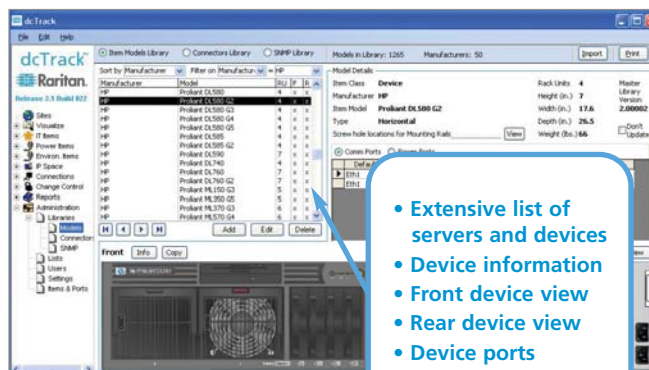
dcTrack

File Edit Help

dcTrack
Raritan.
Release 2.9 Build 822

Sites
Visualize
IT Items
Power Items
Environ. Items
IP Space
Connections
Change Control
Reports
Administration
Libraries
Models
Connectors
SNMP
Lists
Users
Settings
Items & Ports

Item Models Library
Connectors Library
SNMP Library

Models in Library: 1265
Manufacturers: 50

Import
Print

Sort by Manufacturer
Filter on Manufactur = HP

| Manufacturer | Model | RU | F | R | A |
|---|---|---|---|---|---|
| HP | Proliant DL580 | 4 | x | x | |
| HP | Proliant DL580 G2 | 4 | x | x | |
| HP | Proliant DL580 G3 | 4 | x | x | |
| HP | Proliant DL580 G4 | 4 | x | x | |
| HP | Proliant DL580 G5 | 4 | x | x | |
| HP | Proliant DL585 | 4 | x | x | |
| HP | Proliant DL585 G2 | 4 | x | x | |
| HP | Proliant DL590 | 7 | x | x | |
| HP | Proliant DL740 | 7 | x | x | |
| HP | Proliant DL760 | 7 | x | x | |
| HP | Proliant DL760 G2 | 7 | x | x | |
| HP | Proliant ML150 G3 | 5 | x | x | |
| HP | Proliant ML350 G5 | 5 | x | x | |
| HP | Proliant ML370 G3 | 5 | x | x | |
| HP | Proliant ML570 G4 | 6 | x | x | |

Add
Edit
Delete

Model Details
Item Class Device
Manufacturer HP
Item Model Proliant DL580 G2
Type Horizontal
Screw hole locations for Mounting Rails
View

Rack Units 4
Height (in.) 7
Width (in.) 17.6
Depth (in.) 26.5
Weight (lbs.) 66

Master Library Version 2.00002
Don't Update

Comm Ports
Power Ports
Default
Eth1
Eth1

Front
Info
Copy

• Extensive list of servers and devices
• Device information
• Front device view
• Rear device view
• Device ports